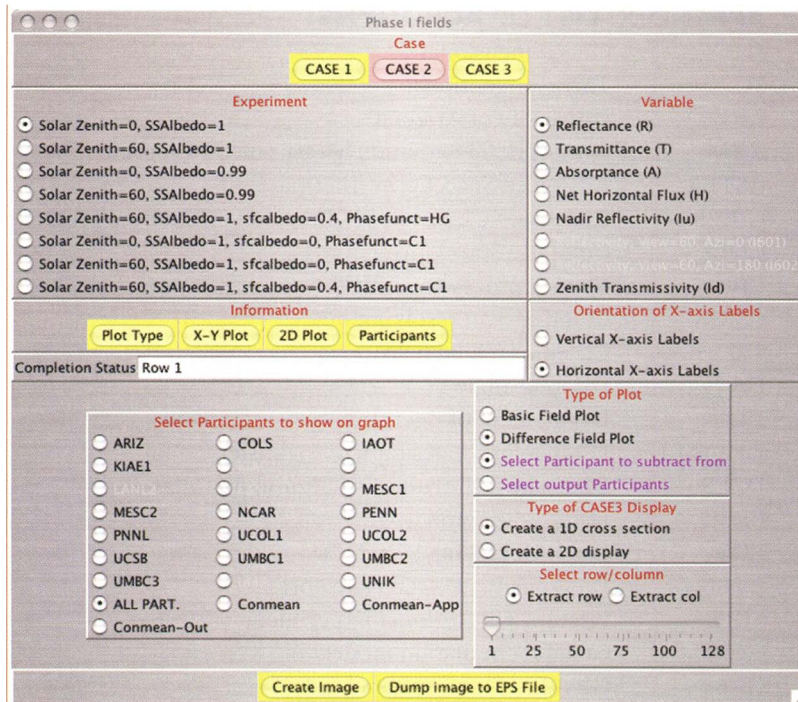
Phase I fields

Case

CASE 1 CASE 2 CASE 3

Experiment

Solar Zenith=0, SSAlbedo=1
Solar Zenith=60, SSAlbedo=1
Solar Zenith=0, SSAlbedo=0.99
Solar Zenith=60, SSAlbedo=0.99
Solar Zenith=60, SSAlbedo=1, sfcalbedo=0.4, Phasefunct=HG
Solar Zenith=0, SSAlbedo=1, sfcalbedo=0, Phasefunct=C1
Solar Zenith=60, SSAlbedo=1, sfcalbedo=0, Phasefunct=C1
Solar Zenith=60, SSAlbedo=1, sfcalbedo=0.4, Phasefunct=C1

Variable

Reflectance (R)
Transmittance (T)
Absorptance (A)
Net Horizontal Flux (H)
Nadir Reflectivity (Iu)
Reflectivity, View=60, Azi=0 (I601)
Reflectivity, View=60, Azi=180 (I602
Zenith Transmissivity (Id)

Information

Plot Type X-Y Plot 2D Plot Participants

Completion Status Row 1

Orientation of X-axis Labels

Vertical X-axis Labels
Horizontal X-axis Labels

Select Participants to show on graph

ARIZ COLS IAOT
KIAE1
LANL2 MESC1
MESC2 NCAR PENN
PNNL UCOL1 UCOL2
UCSB UMBC1 UMBC2
UMBC3 UNIK
ALL PART. Conmean Conmean-App
Conmean-Out

Type of Plot

Basic Field Plot
Difference Field Plot
Select Participant to subtract from
Select output Participants

Type of CASE3 Display

Create a 1D cross section
Create a 2D display

Select row/column

Extract row Extract col

1 25 50 75 100 128

Create Image Dump image to EPS File